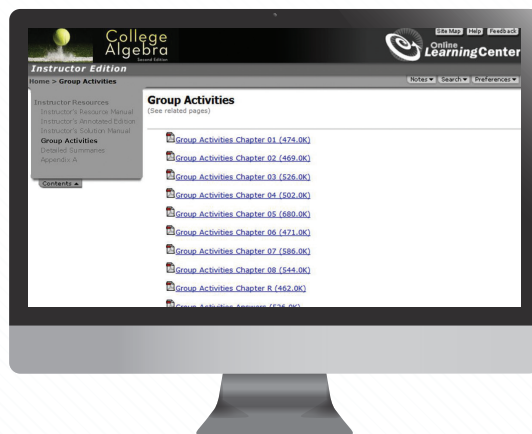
College Algebra
Second Edition

Site Map Help Feedback

Online Learning Center

Instructor Edition

Home > Group Activities

Notes ▾ Search ▾ Preferences ▾

Instructor Resources
Instructor's Resource Manual
Instructor's Annotated Edition
Instructor's Solution Manual
Group Activities
Detailed Summaries
Appendix A

Contents ▲

Group Activities
(See related pages)

Group Activities Chapter 01 (474.0K)
Group Activities Chapter 02 (469.0K)
Group Activities Chapter 03 (526.0K)
Group Activities Chapter 04 (502.0K)
Group Activities Chapter 05 (680.0K)
Group Activities Chapter 06 (471.0K)
Group Activities Chapter 07 (586.0K)
Group Activities Chapter 08 (544.0K)
Group Activities Chapter R (462.0K)
Group Activities Answers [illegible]